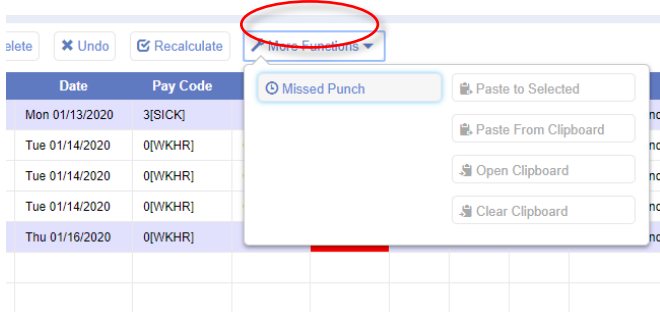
elete Undo Recalculate More Functions

| Date | Pay Code |
|---|---|
| Mon 01/13/2020 | 3[SICK] |
| Tue 01/14/2020 | 0[WKHR] |
| Tue 01/14/2020 | 0[WKHR] |
| Tue 01/14/2020 | 0[WKHR] |
| Thu 01/16/2020 | 0[WKHR] |

Missed Punch
Paste to Selected
Paste From Clipboard
Open Clipboard
Clear Clipboard

nc
nc
nc
nc
nc